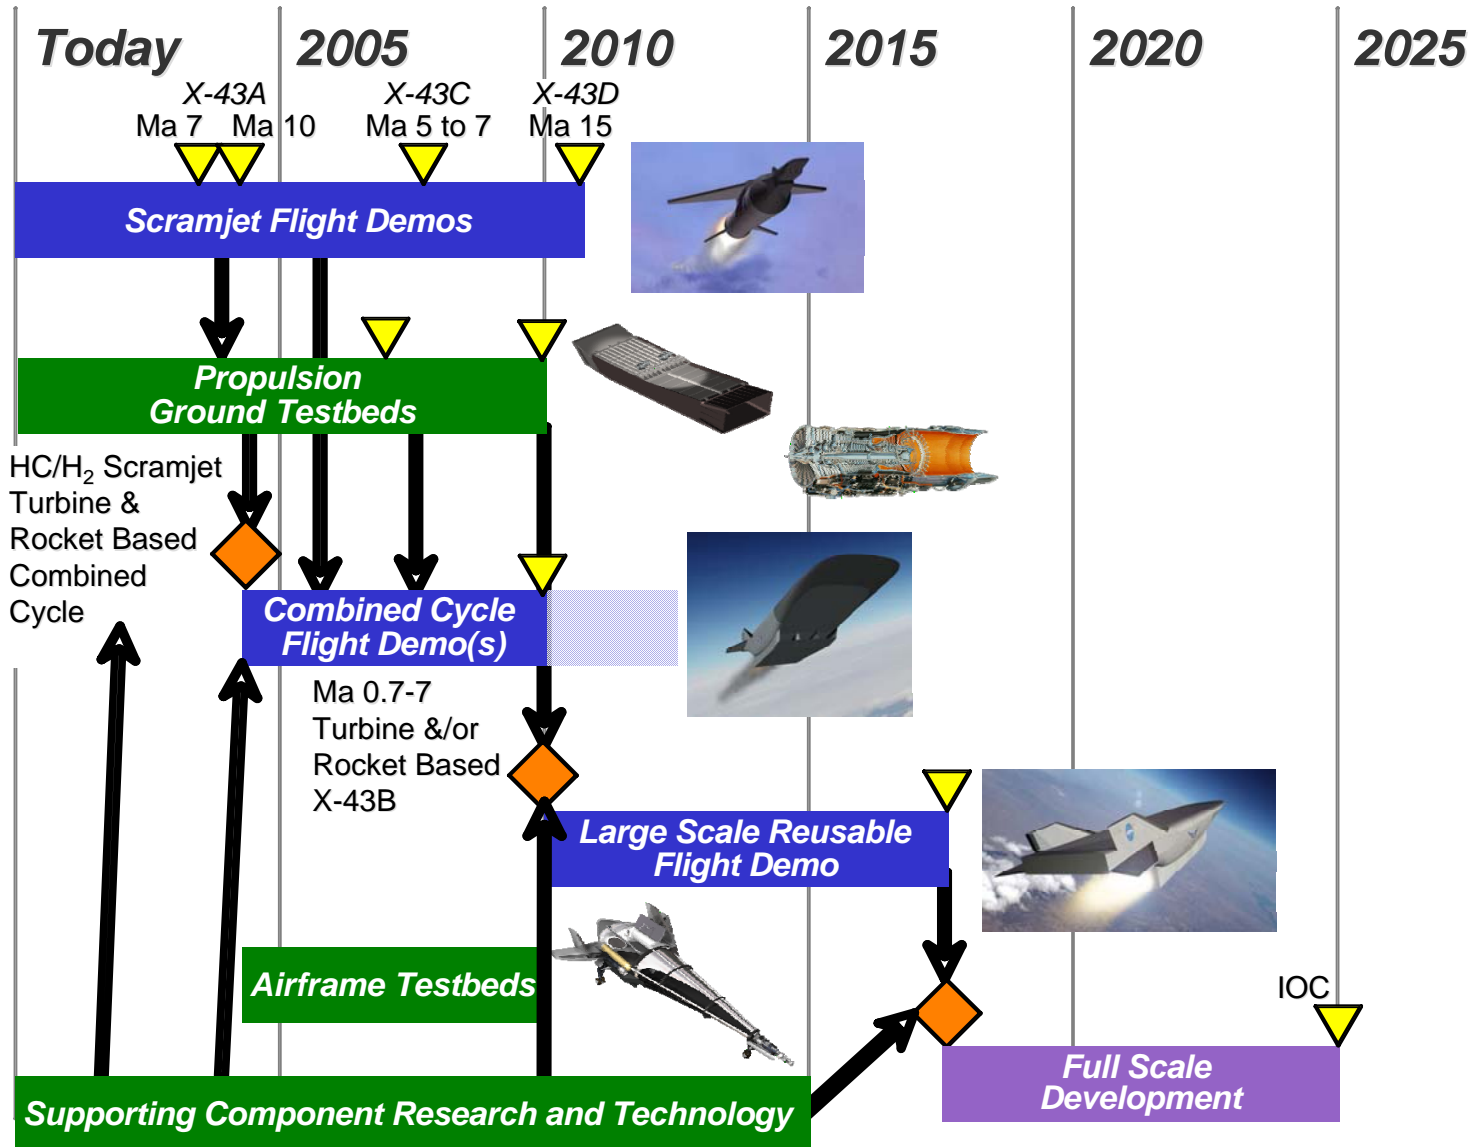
Today 2005 2010 2015 2020 2025

X-43A
Ma 7 Ma 10

X-43C
Ma 5 to 7

X-43D
Ma 15

Scramjet Flight Demos

Propulsion Ground Testbeds

HC/H$_2$ Scramjet Turbine & Rocket Based Combined Cycle

Combined Cycle Flight Demo(s)

Ma 0.7-7 Turbine &/or Rocket Based X-43B

Large Scale Reusable Flight Demo

Airframe Testbeds

IOC

Supporting Component Research and Technology

Full Scale Development